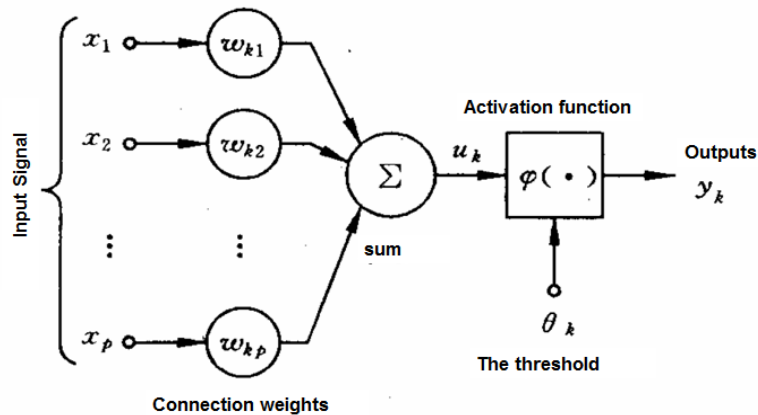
Input Signal

$x_1$

$x_2$

$\vdots$

$x_p$

$w_{k1}$

$w_{k2}$

$\vdots$

$w_{kp}$

Connection weights

$\Sigma$

sum

$u_k$

Activation function

$\varphi(\cdot)$

$\theta_k$

The threshold

Outputs

$y_k$